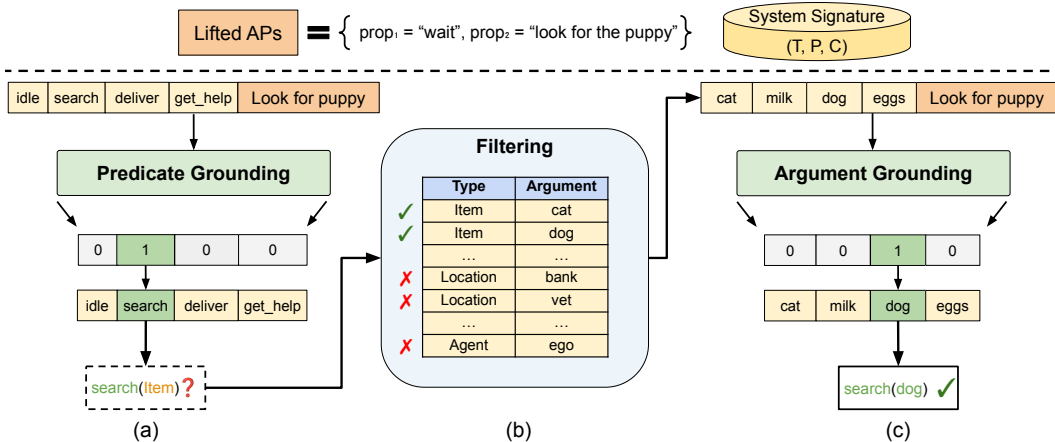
Lifted APs = { prop₁ = "wait", prop₂ = "look for the puppy" }

System Signature
(T, P, C)

idle | search | deliver | get_help | Look for puppy

Predicate Grounding

| 0 | 1 | 0 | 0 |
|---|---|---|---|

| idle | search | deliver | get_help |
|---|---|---|---|

search(Item)❓

(a)

Filtering

| | Type | Argument |
|---|---|---|
| ✓ | Item | cat |
| ✓ | Item | dog |
| | … | … |
| ✗ | Location | bank |
| ✗ | Location | vet |
| | … | … |
| ✗ | Agent | ego |

(b)

cat | milk | dog | eggs | Look for puppy

Argument Grounding

| 0 | 0 | 1 | 0 |
|---|---|---|---|

| cat | milk | dog | eggs |
|---|---|---|---|

search(dog) ✓

(c)